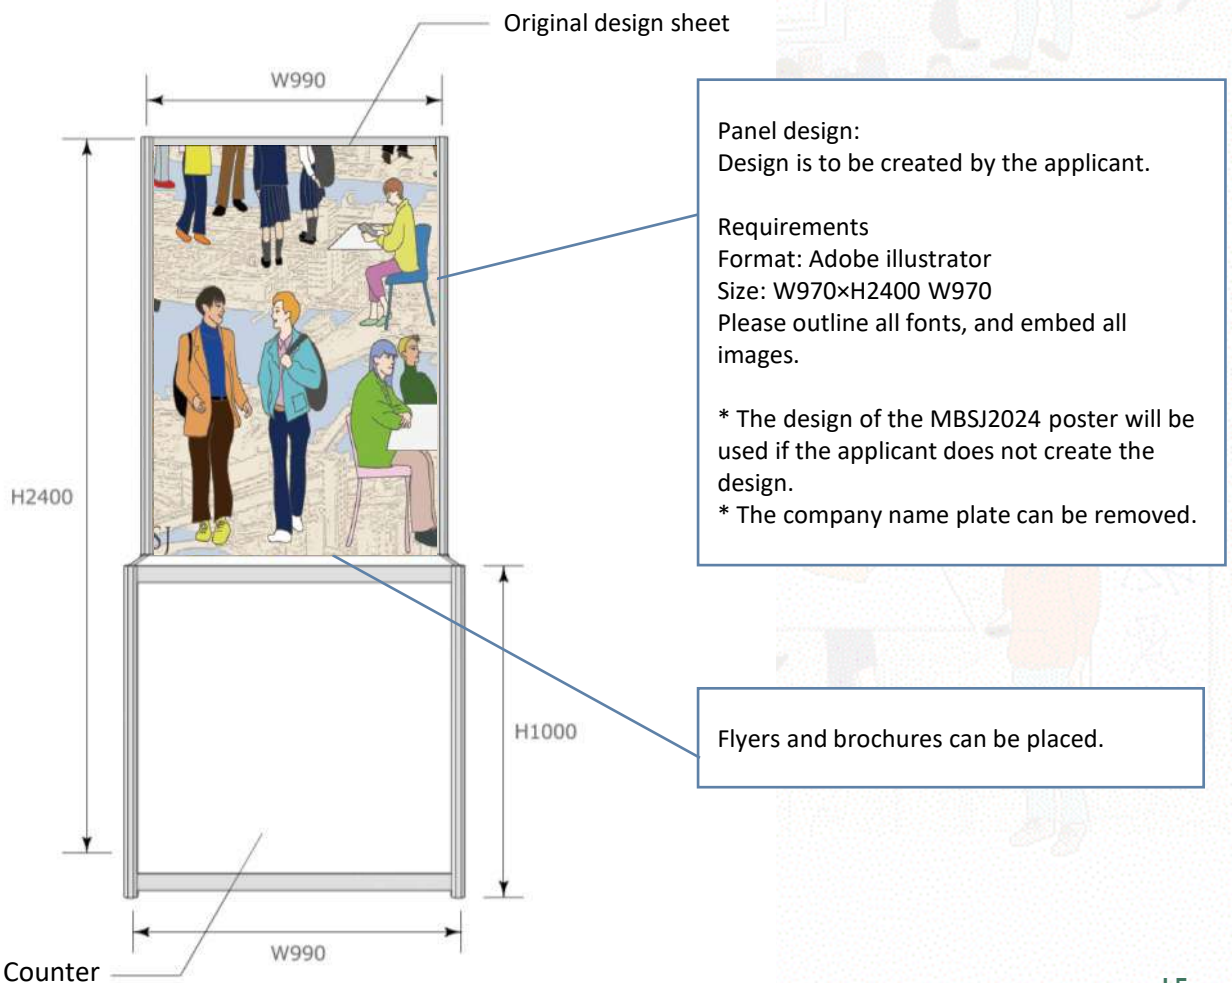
Original design sheet

W990

H2400

SJ

H1000

W990

Counter

Panel design:
Design is to be created by the applicant.

Requirements
Format: Adobe illustrator
Size: W970×H2400 W970
Please outline all fonts, and embed all images.

* The design of the MBSJ2024 poster will be used if the applicant does not create the design.
* The company name plate can be removed.

Flyers and brochures can be placed.

15